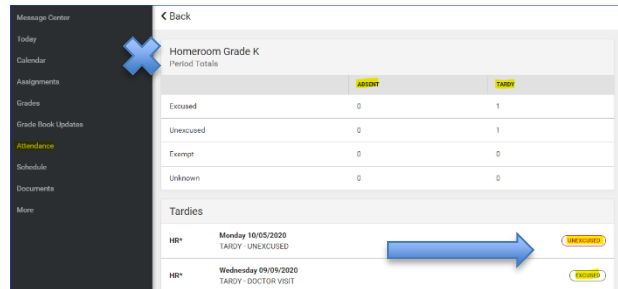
Message Center
Today
Calendar
Assignments
Grades
Grade Book Updates
Attendance
Schedule
Documents
More

< Back

Homeroom Grade K
Period Totals

| | ABSENT | TARDY |
|---|---|---|
| Excused | 0 | 1 |
| Unexcused | 0 | 1 |
| Exempt | 0 | 0 |
| Unknown | 0 | 0 |

Tardies

HR* Monday 10/05/2020
TARDY · UNEXCUSED
UNEXCUSED

HR* Wednesday 09/09/2020
TARDY · DOCTOR VISIT
EXCUSED